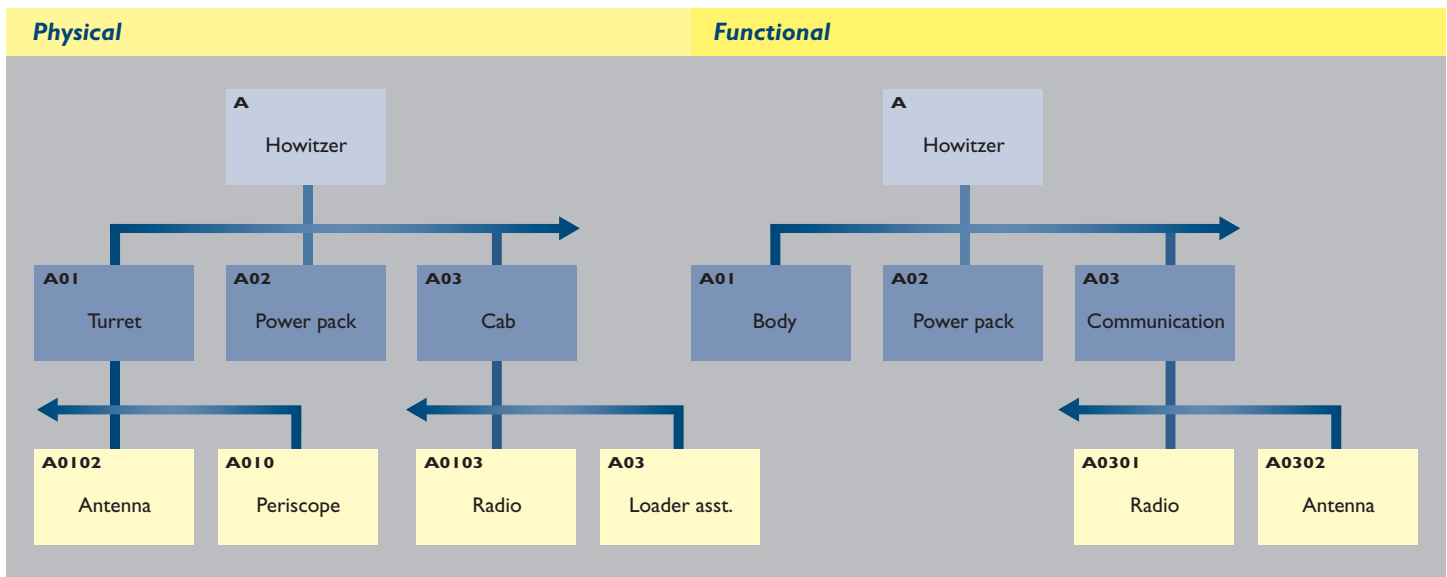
Physical

A
Howitzer

A01
Turret

A02
Power pack

A03
Cab

A0102
Antenna

A010
Periscope

A0103
Radio

A03
Loader asst.

Functional

A
Howitzer

A01
Body

A02
Power pack

A03
Communication

A0301
Radio

A0302
Antenna